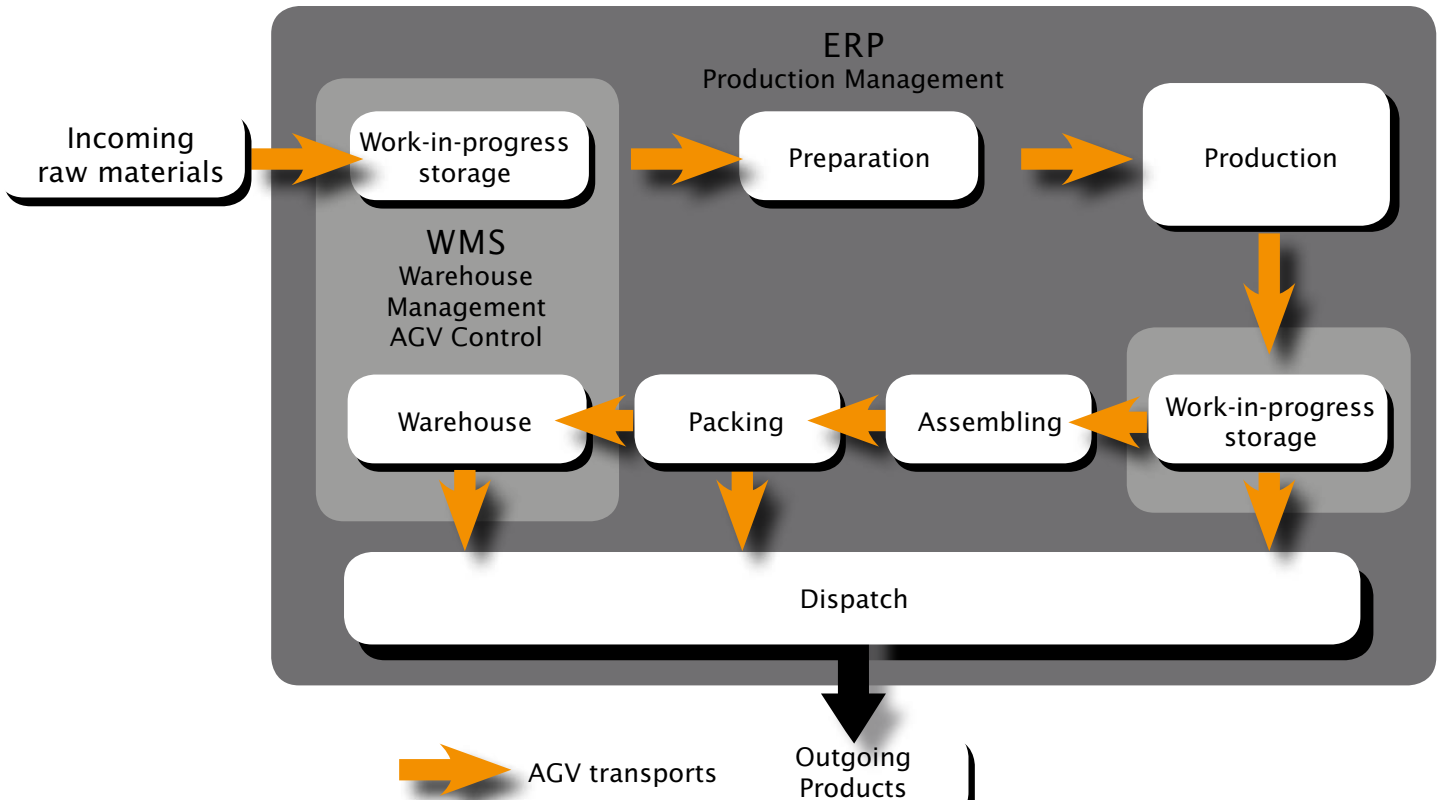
ERP
Production Management

Incoming raw materials

Work-in-progress storage

Preparation

Production

WMS
Warehouse Management
AGV Control

Warehouse

Packing

Assembling

Work-in-progress storage

Dispatch

AGV transports

Outgoing Products